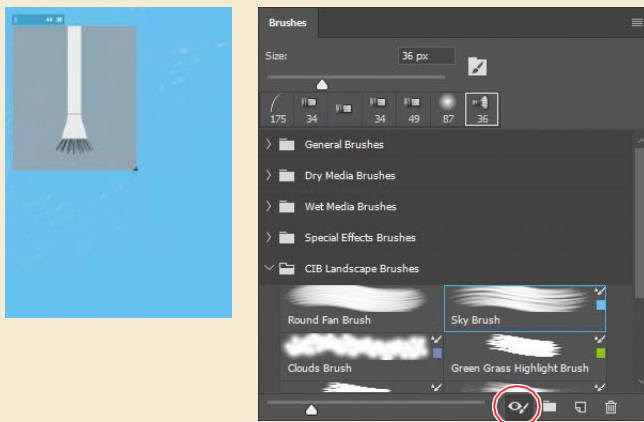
Brushes

Size: 36 px

175 34 34 34 49 87 36

General Brushes

Dry Media Brushes

Wet Media Brushes

Special Effects Brushes

CIB Landscape Brushes

Round Fan Brush

Sky Brush

Clouds Brush

Green Grass Highlight Brush